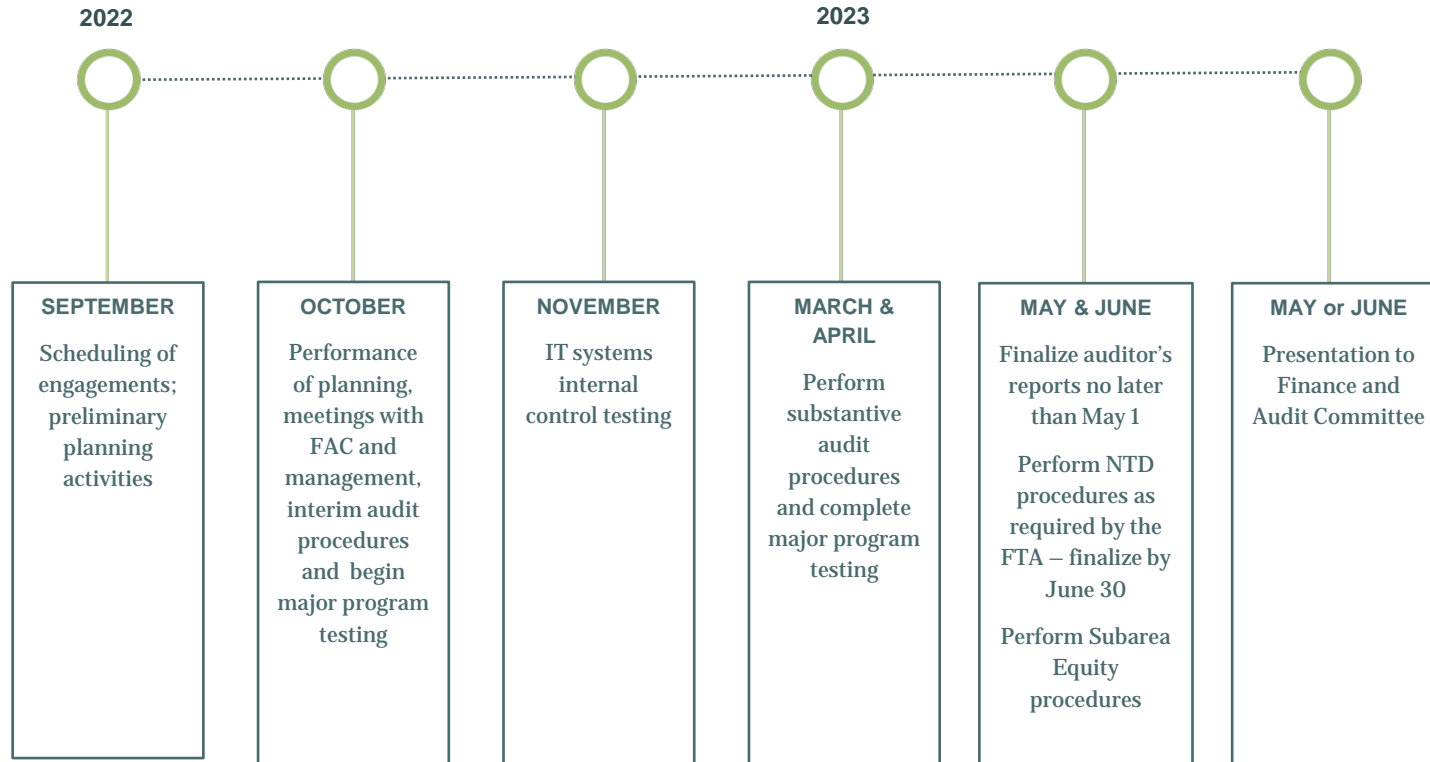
2022

2023

SEPTEMBER

Scheduling of engagements; preliminary planning activities

OCTOBER

Performance of planning, meetings with FAC and management, interim audit procedures and begin major program testing

NOVEMBER

IT systems internal control testing

MARCH & APRIL

Perform substantive audit procedures and complete major program testing

MAY & JUNE

Finalize auditor’s reports no later than May 1

Perform NTD procedures as required by the FTA – finalize by June 30

Perform Subarea Equity procedures

MAY or JUNE

Presentation to Finance and Audit Committee